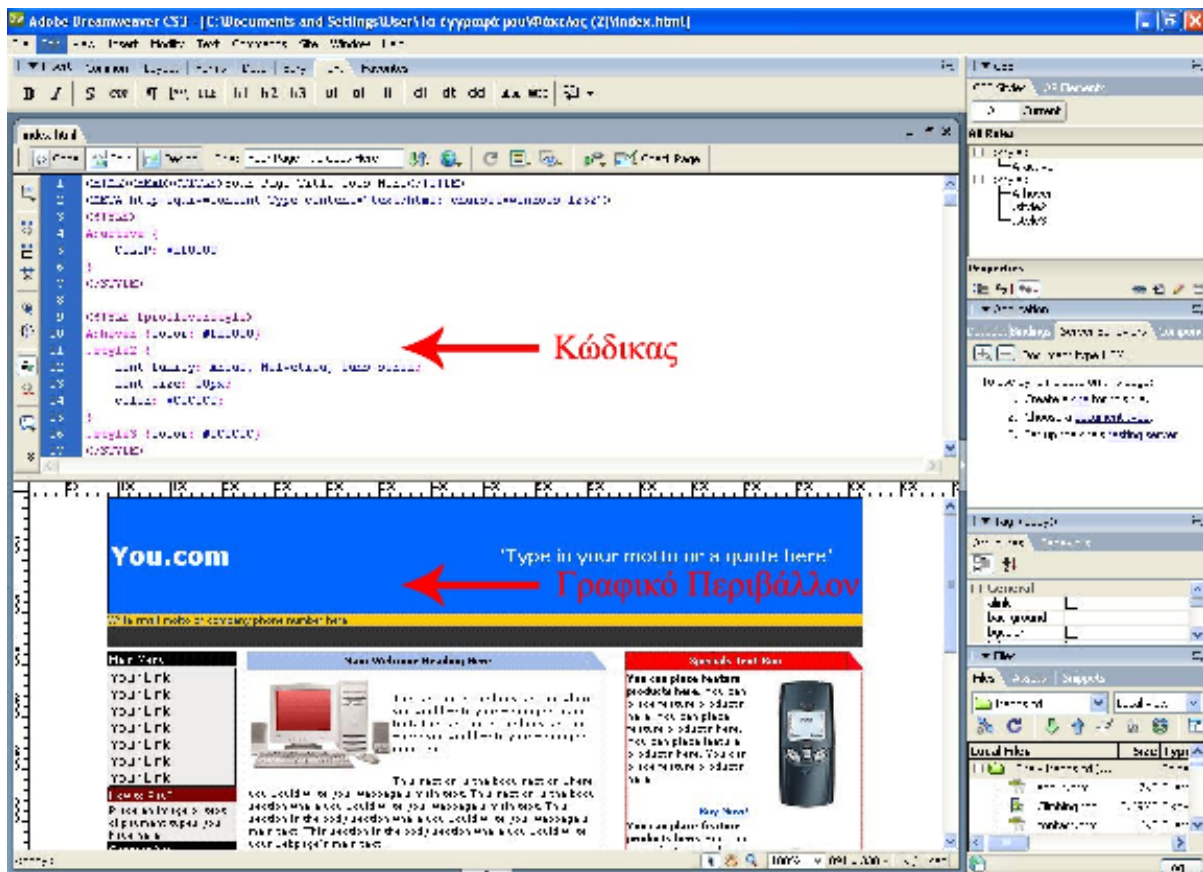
Adobe Dreamweaver CS3 - [C:\Documents and Settings\User\Τα έγγραφά μου\Φάκελος (2)\index.html]

Insert Modify Text Commands Site Window Help

Common Layout Forms Data Spry Text Favorites

B I S em ¶ [""] PRE h1 h2 h3 ul ol li dl dt dd

index.html

Code Split Design Title: Your Page Title Goes Here

Check Page

Κώδικας

You.com

'Type in your motto or a quote here'

Γραφικό Περιβάλλον

Main Menu

Your Link
Your Link
Your Link
Your Link
Your Link
Your Link
Your Link
Your Link

Main Welcome Heading Here

Specials Text Box

Buy Now!

CSS Styles AP Elements

All Rules

Properties

Application

Databases Bindings Server Behaviors Components

Tag Inspector

General

background

Files Assets Snippets

Local Files

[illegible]

100%